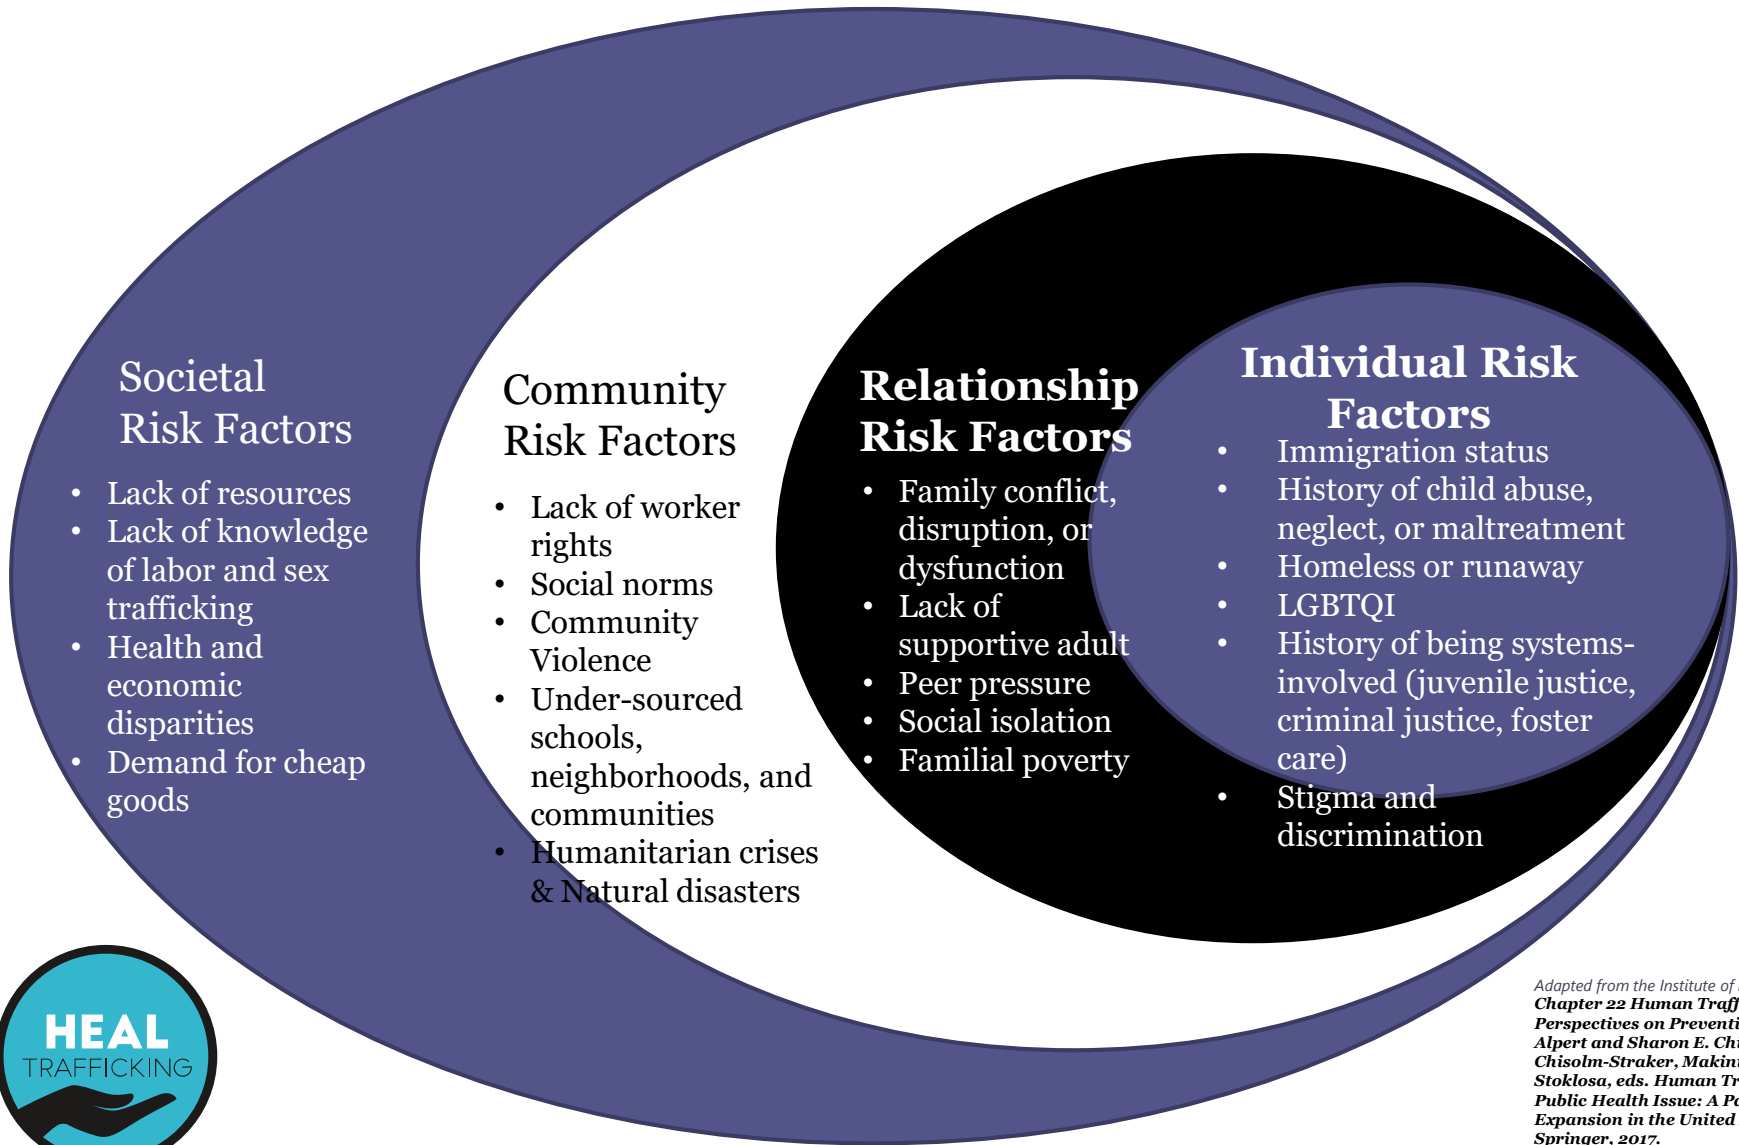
Societal Risk Factors

- Lack of resources
- Lack of knowledge of labor and sex trafficking
- Health and economic disparities
- Demand for cheap goods

Community Risk Factors

- Lack of worker rights
- Social norms
- Community Violence
- Under-sourced schools, neighborhoods, and communities
- Humanitarian crises & Natural disasters

Relationship Risk Factors

- Family conflict, disruption, or dysfunction
- Lack of supportive adult
- Peer pressure
- Social isolation
- Familial poverty

Individual Risk Factors

- Immigration status
- History of child abuse, neglect, or maltreatment
- Homeless or runaway
- LGBTQI
- History of being systems-involved (juvenile justice, criminal justice, foster care)
- Stigma and discrimination

HEAL TRAFFICKING

Adapted from the Institute of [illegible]
Chapter 22 Human Traff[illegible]
Perspectives on Preventi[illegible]
Alpert and Sharon E. Ch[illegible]
Chisolm-Straker, Makin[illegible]
Stoklosa, eds. Human Tr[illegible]
Public Health Issue: A P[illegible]
Expansion in the United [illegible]
Springer, 2017.